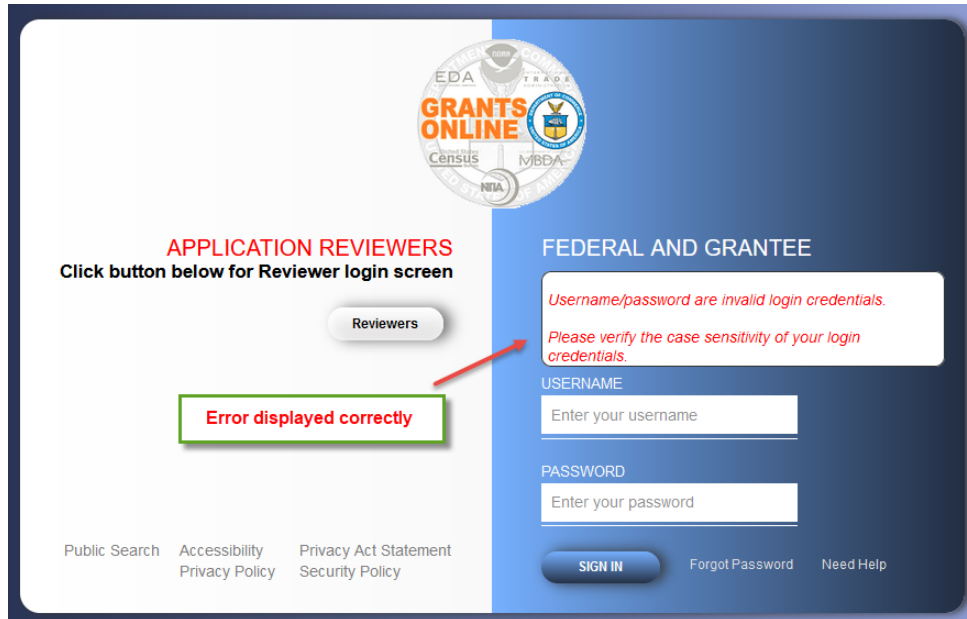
EDA
TRADE
GRANTS ONLINE
Census
MBDA
NTIA

APPLICATION REVIEWERS
Click button below for Reviewer login screen

Reviewers

Error displayed correctly

FEDERAL AND GRANTEE

Username/password are invalid login credentials.

Please verify the case sensitivity of your login credentials.

USERNAME
Enter your username

PASSWORD
Enter your password

SIGN IN
Forgot Password
Need Help

Public Search
Accessibility
Privacy Policy
Privacy Act Statement
Security Policy